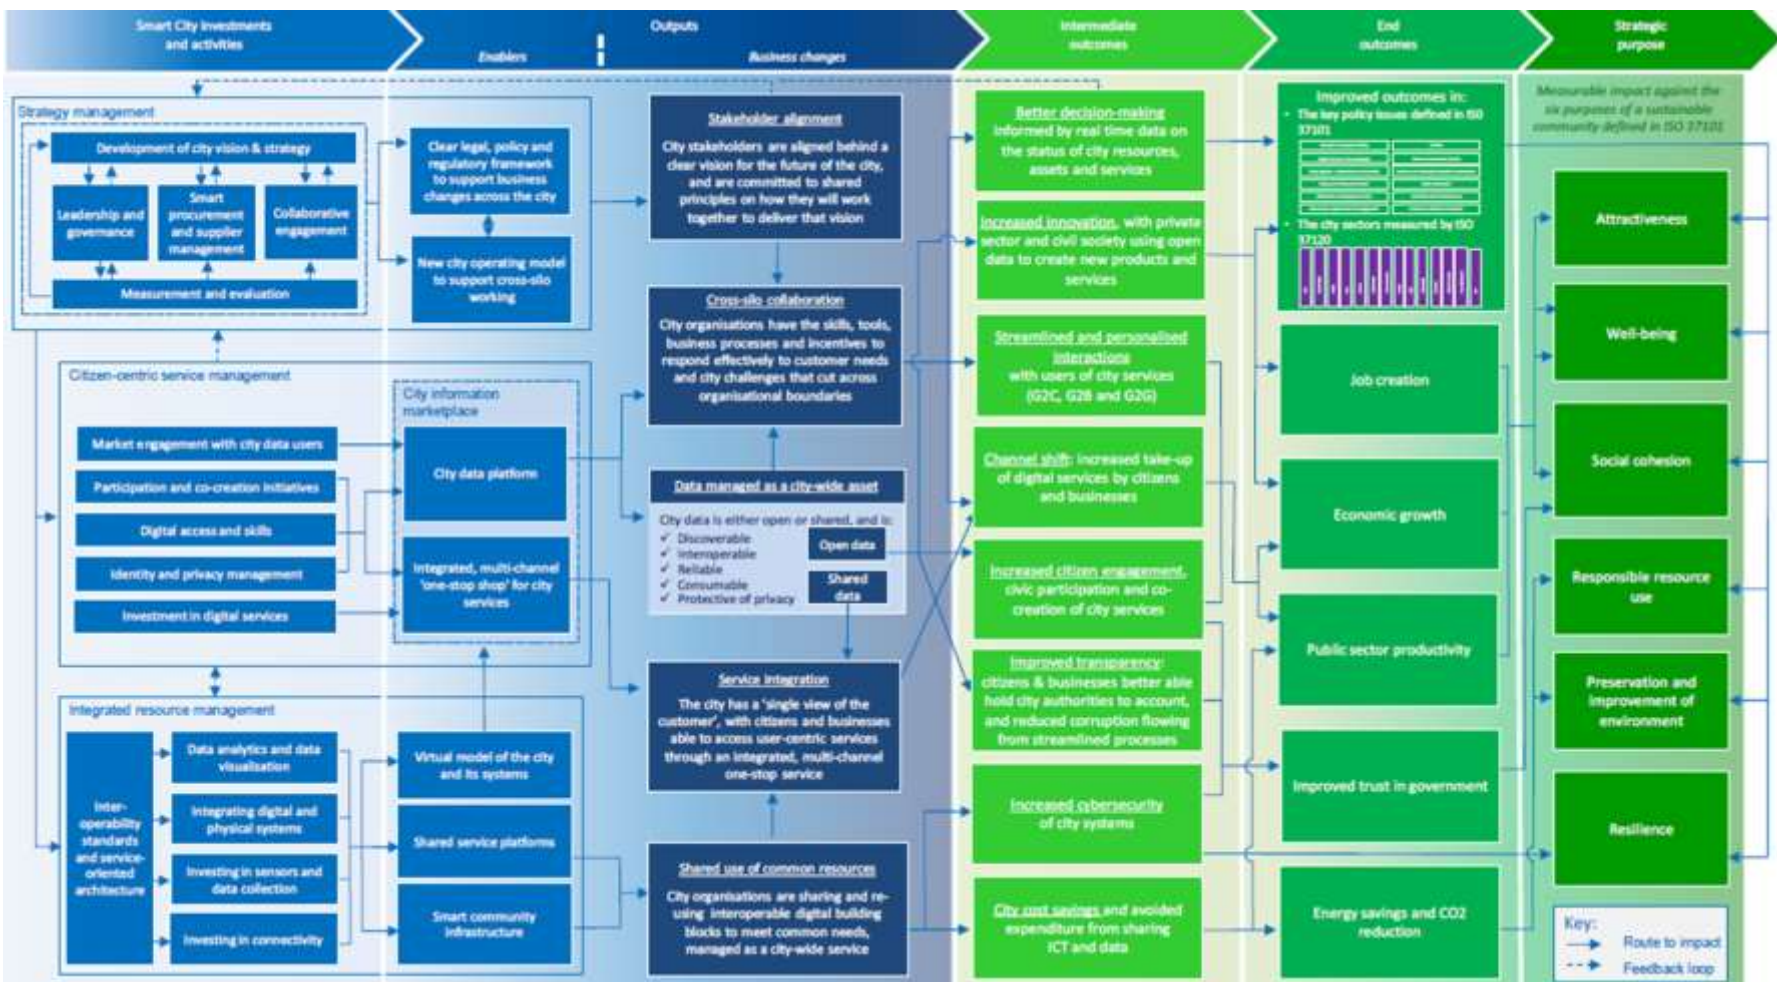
Smart City investments and activities

Outputs

Enablers

Business changes

Intermediate outcomes

End outcomes

Strategic purpose

Strategy management

Development of city vision & strategy

Leadership and governance

Smart procurement and supplier management

Collaborative engagement

Measurement and evaluation

Clear legal, policy and regulatory framework to support business changes across the city

New city operating model to support cross-silo working

Stakeholder alignment

City stakeholders are aligned behind a clear vision for the future of the city, and are committed to shared principles on how they will work together to deliver that vision

Cross-silo collaboration

City organisations have the skills, tools, business processes and incentives to respond effectively to customer needs and city challenges that cut across organisational boundaries

Citizen-centric service management

City information marketplace

Market engagement with city data users

Participation and co-creation initiatives

Digital access and skills

Identity and privacy management

Investment in digital services

City data platform

Integrated, multi-channel 'one-stop shop' for city services

Data managed as a city-wide asset

City data is either open or shared, and is:
✓ Discoverable
✓ Interoperable
✓ Reliable
✓ Consumable
✓ Protective of privacy

Open data

Shared data

Service integration

The city has a 'single view of the customer', with citizens and businesses able to access user-centric services through an integrated, multi-channel one-stop service

Integrated resource management

Inter-operability standards and service-oriented architecture

Data analytics and data visualisation

Integrating digital and physical systems

Investing in sensors and data collection

Investing in connectivity

Virtual model of the city and its systems

Shared service platforms

Smart community infrastructure

Shared use of common resources

City organisations are sharing and re-using interoperable digital building blocks to meet common needs, managed as a city-wide service

Better decision-making informed by real time data on the status of city resources, assets and services

Increased innovation, with private sector and civil society using open data to create new products and services

Streamlined and personalised interactions with users of city services (G2C, G2B and G2G)

Channel shift: increased take-up of digital services by citizens and businesses

Increased citizen engagement, civic participation and co-creation of city services

Improved transparency: citizens & businesses better able hold city authorities to account, and reduced corruption flowing from streamlined processes

Increased cybersecurity of city systems

City cost savings and avoided expenditure from sharing ICT and data

Improved outcomes in:
• The key policy issues defined in ISO 37101
• The city sectors measured by ISO 37120

Job creation

Economic growth

Public sector productivity

Improved trust in government

Energy savings and CO2 reduction

Measurable impact against the six purposes of a sustainable community defined in ISO 37101

Attractiveness

Well-being

Social cohesion

Responsible resource use

Preservation and improvement of environment

Resilience

Key:
Route to impact
Feedback loop